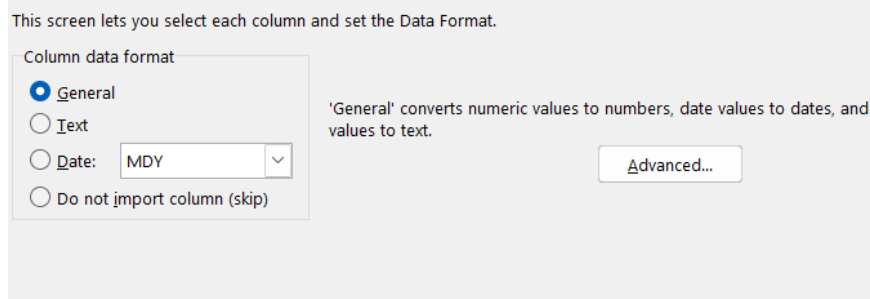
This screen lets you select each column and set the Data Format.

Column data format

General

Text

Date: MDY

Do not import column (skip)

'General' converts numeric values to numbers, date values to dates, and values to text.

Advanced...